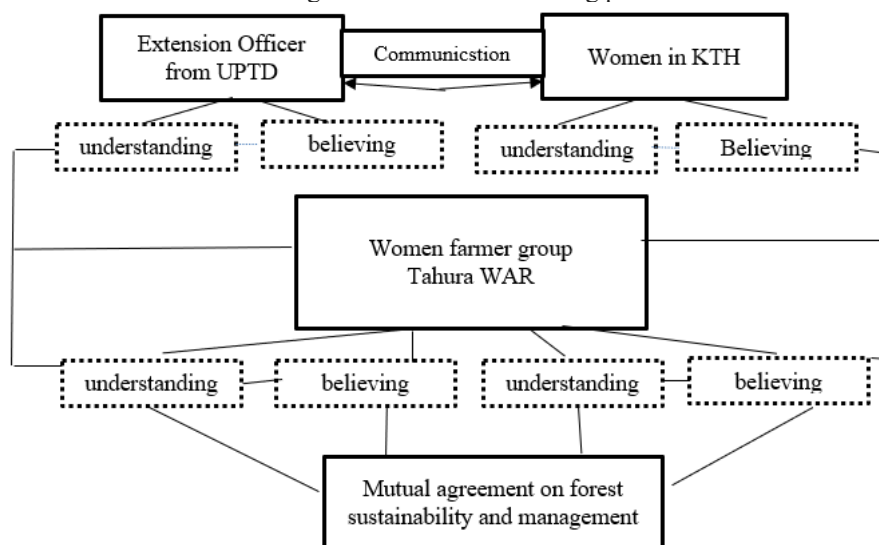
Extension Officer from UPTD

Communicstion

Women in KTH

understanding

believing

understanding

Believing

Women farmer group Tahura WAR

understanding

believing

understanding

believing

Mutual agreement on forest sustainability and management